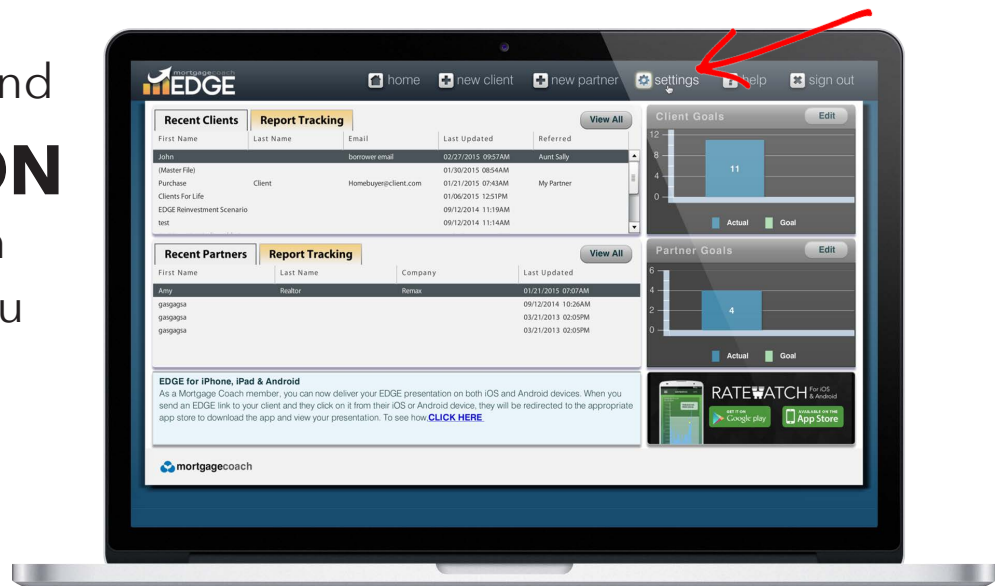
nd
ON
n
u

mortgagecoach EDGE

home
new client
new partner
settings
help
sign out

Recent Clients
Report Tracking
View All

| First Name | Last Name | Email | Last Updated | Referred |
|---|---|---|---|---|
| John | | borrower email | 02/27/2015 09:57AM | Aunt Sally |
| (Master File) | | | 01/30/2015 08:54AM | |
| Purchase | Client | Homebuyer@client.com | 01/21/2015 07:43AM | My Partner |
| Clients For Life | | | 01/06/2015 12:51PM | |
| EDGE Reinvestment Scenario | | | 09/12/2014 11:19AM | |
| test | | | 09/12/2014 11:14AM | |

Recent Partners
Report Tracking
View All

| First Name | Last Name | Company | Last Updated |
|---|---|---|---|
| Amy | Realtor | Remax | 01/21/2015 07:07AM |
| gasgagsa | | | 09/12/2014 10:26AM |
| gasgagsa | | | 03/21/2013 02:05PM |
| gasgagsa | | | 03/21/2013 02:05PM |

EDGE for iPhone, iPad & Android
As a Mortgage Coach member, you can now deliver your EDGE presentation on both iOS and Android devices. When you send an EDGE link to your client and they click on it from their iOS or Android device, they will be redirected to the appropriate app store to download the app and view your presentation. To see how,CLICK HERE

mortgagecoach

Client Goals
Edit
12
8
4
0
11
Actual
Goal

Partner Goals
Edit
6
4
2
0
4
Actual
Goal

RATEWATCH For iOS & Android
GET IT ON Google play
AVAILABLE ON THE App Store